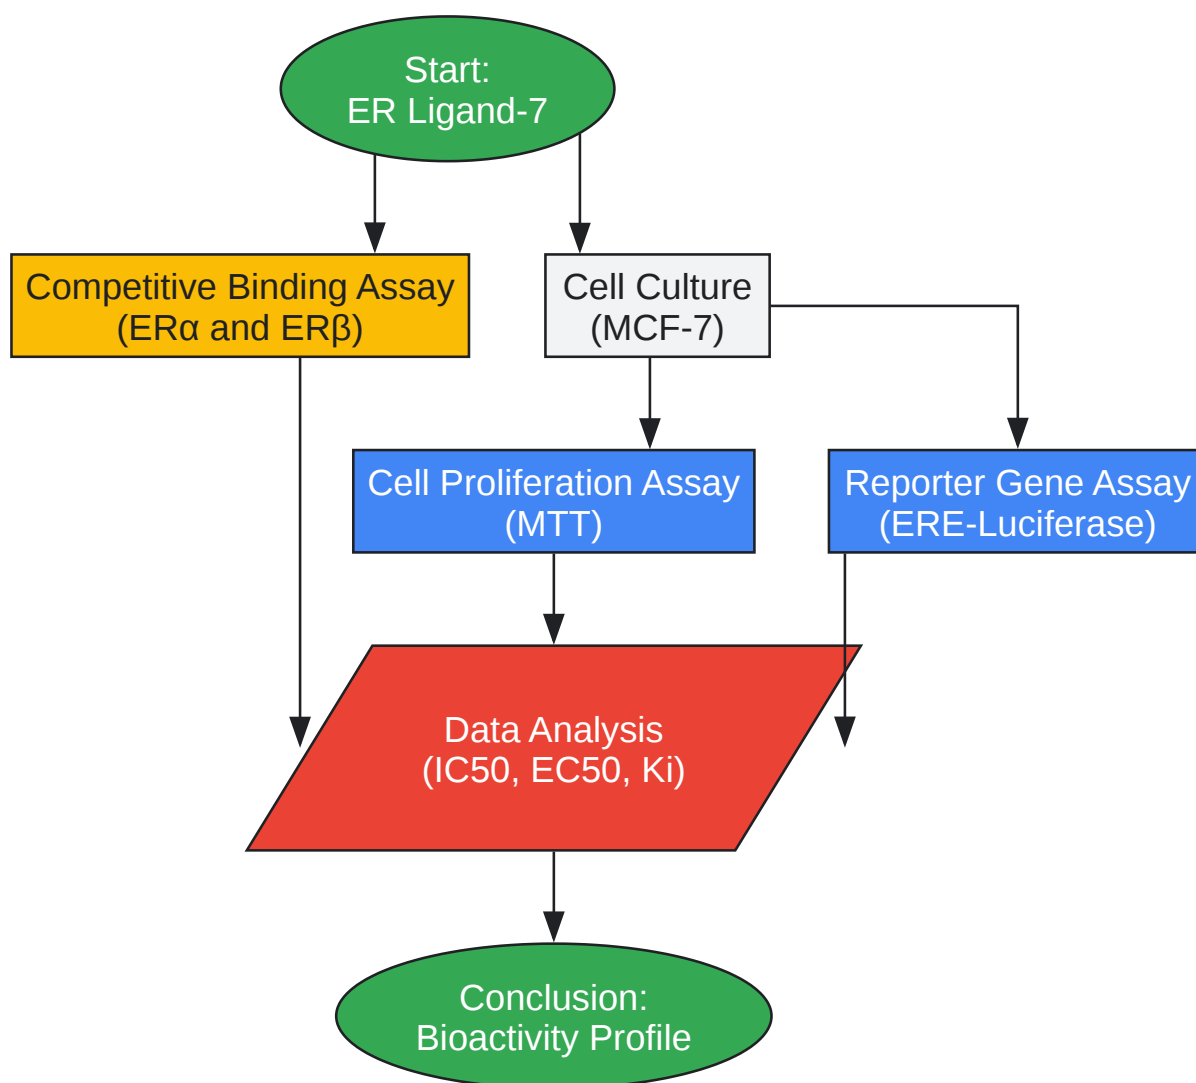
Start:
ER Ligand-7

Competitive Binding Assay
(ERα and ERβ)

Cell Culture
(MCF-7)

Cell Proliferation Assay
(MTT)

Reporter Gene Assay
(ERE-Luciferase)

Data Analysis
(IC50, EC50, Ki)

Conclusion:
Bioactivity Profile